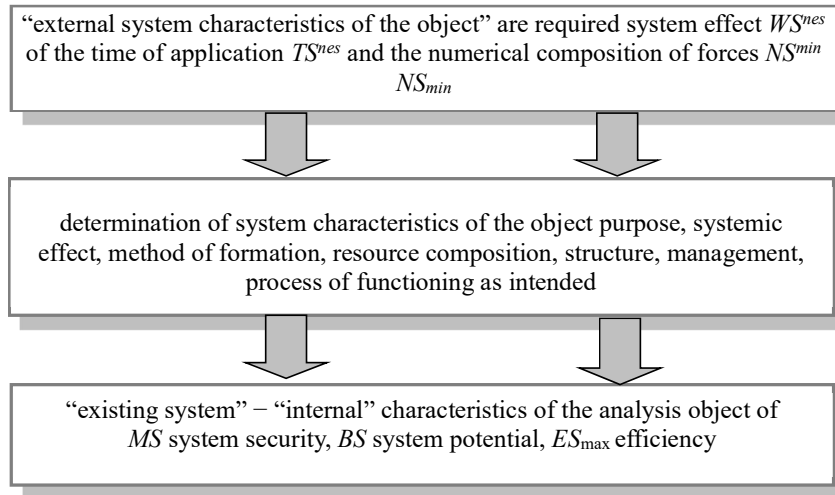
“external system characteristics of the object” are required system effect $WS^{nes}$ of the time of application $TS^{nes}$ and the numerical composition of forces $NS^{min}$ $NS_{min}$

determination of system characteristics of the object purpose, systemic effect, method of formation, resource composition, structure, management, process of functioning as intended

“existing system” − “internal” characteristics of the analysis object of $MS$ system security, $BS$ system potential, $ES_{\max}$ efficiency